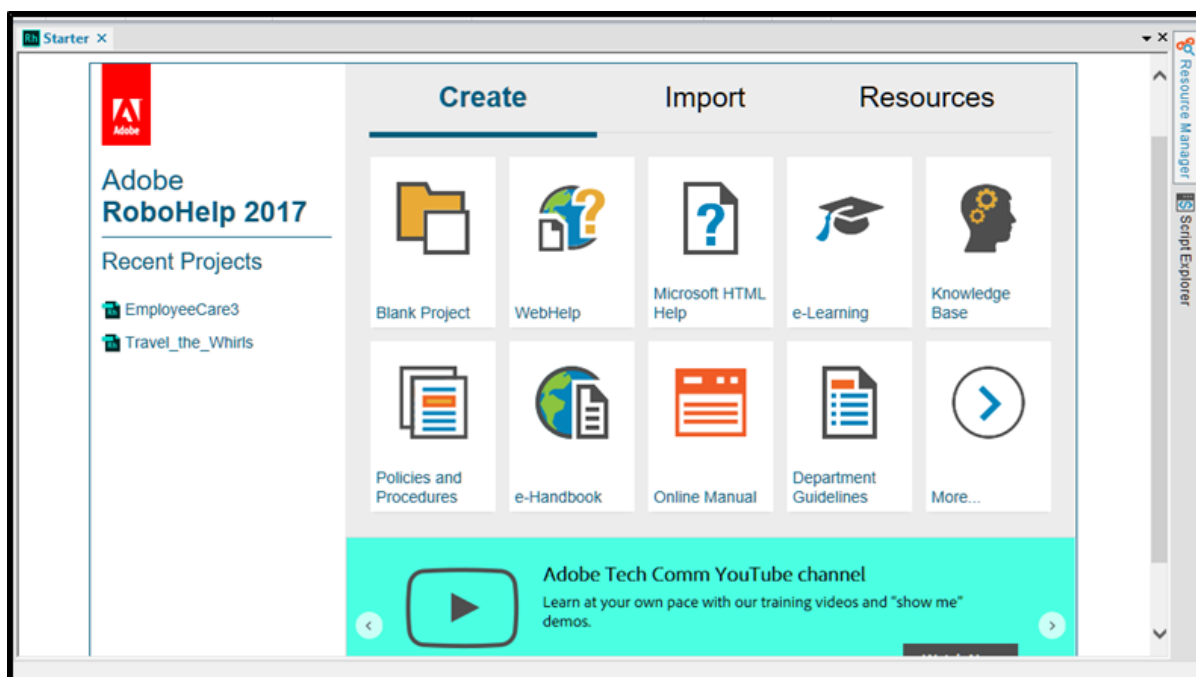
Starter ×

Resource Manager

Script Explorer

Adobe

Adobe
RoboHelp 2017

Recent Projects

EmployeeCare3

Travel_the_Whirls

Create

Import

Resources

Blank Project

WebHelp

Microsoft HTML Help

e-Learning

Knowledge Base

Policies and Procedures

e-Handbook

Online Manual

Department Guidelines

More...

Adobe Tech Comm YouTube channel

Learn at your own pace with our training videos and "show me" demos.

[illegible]